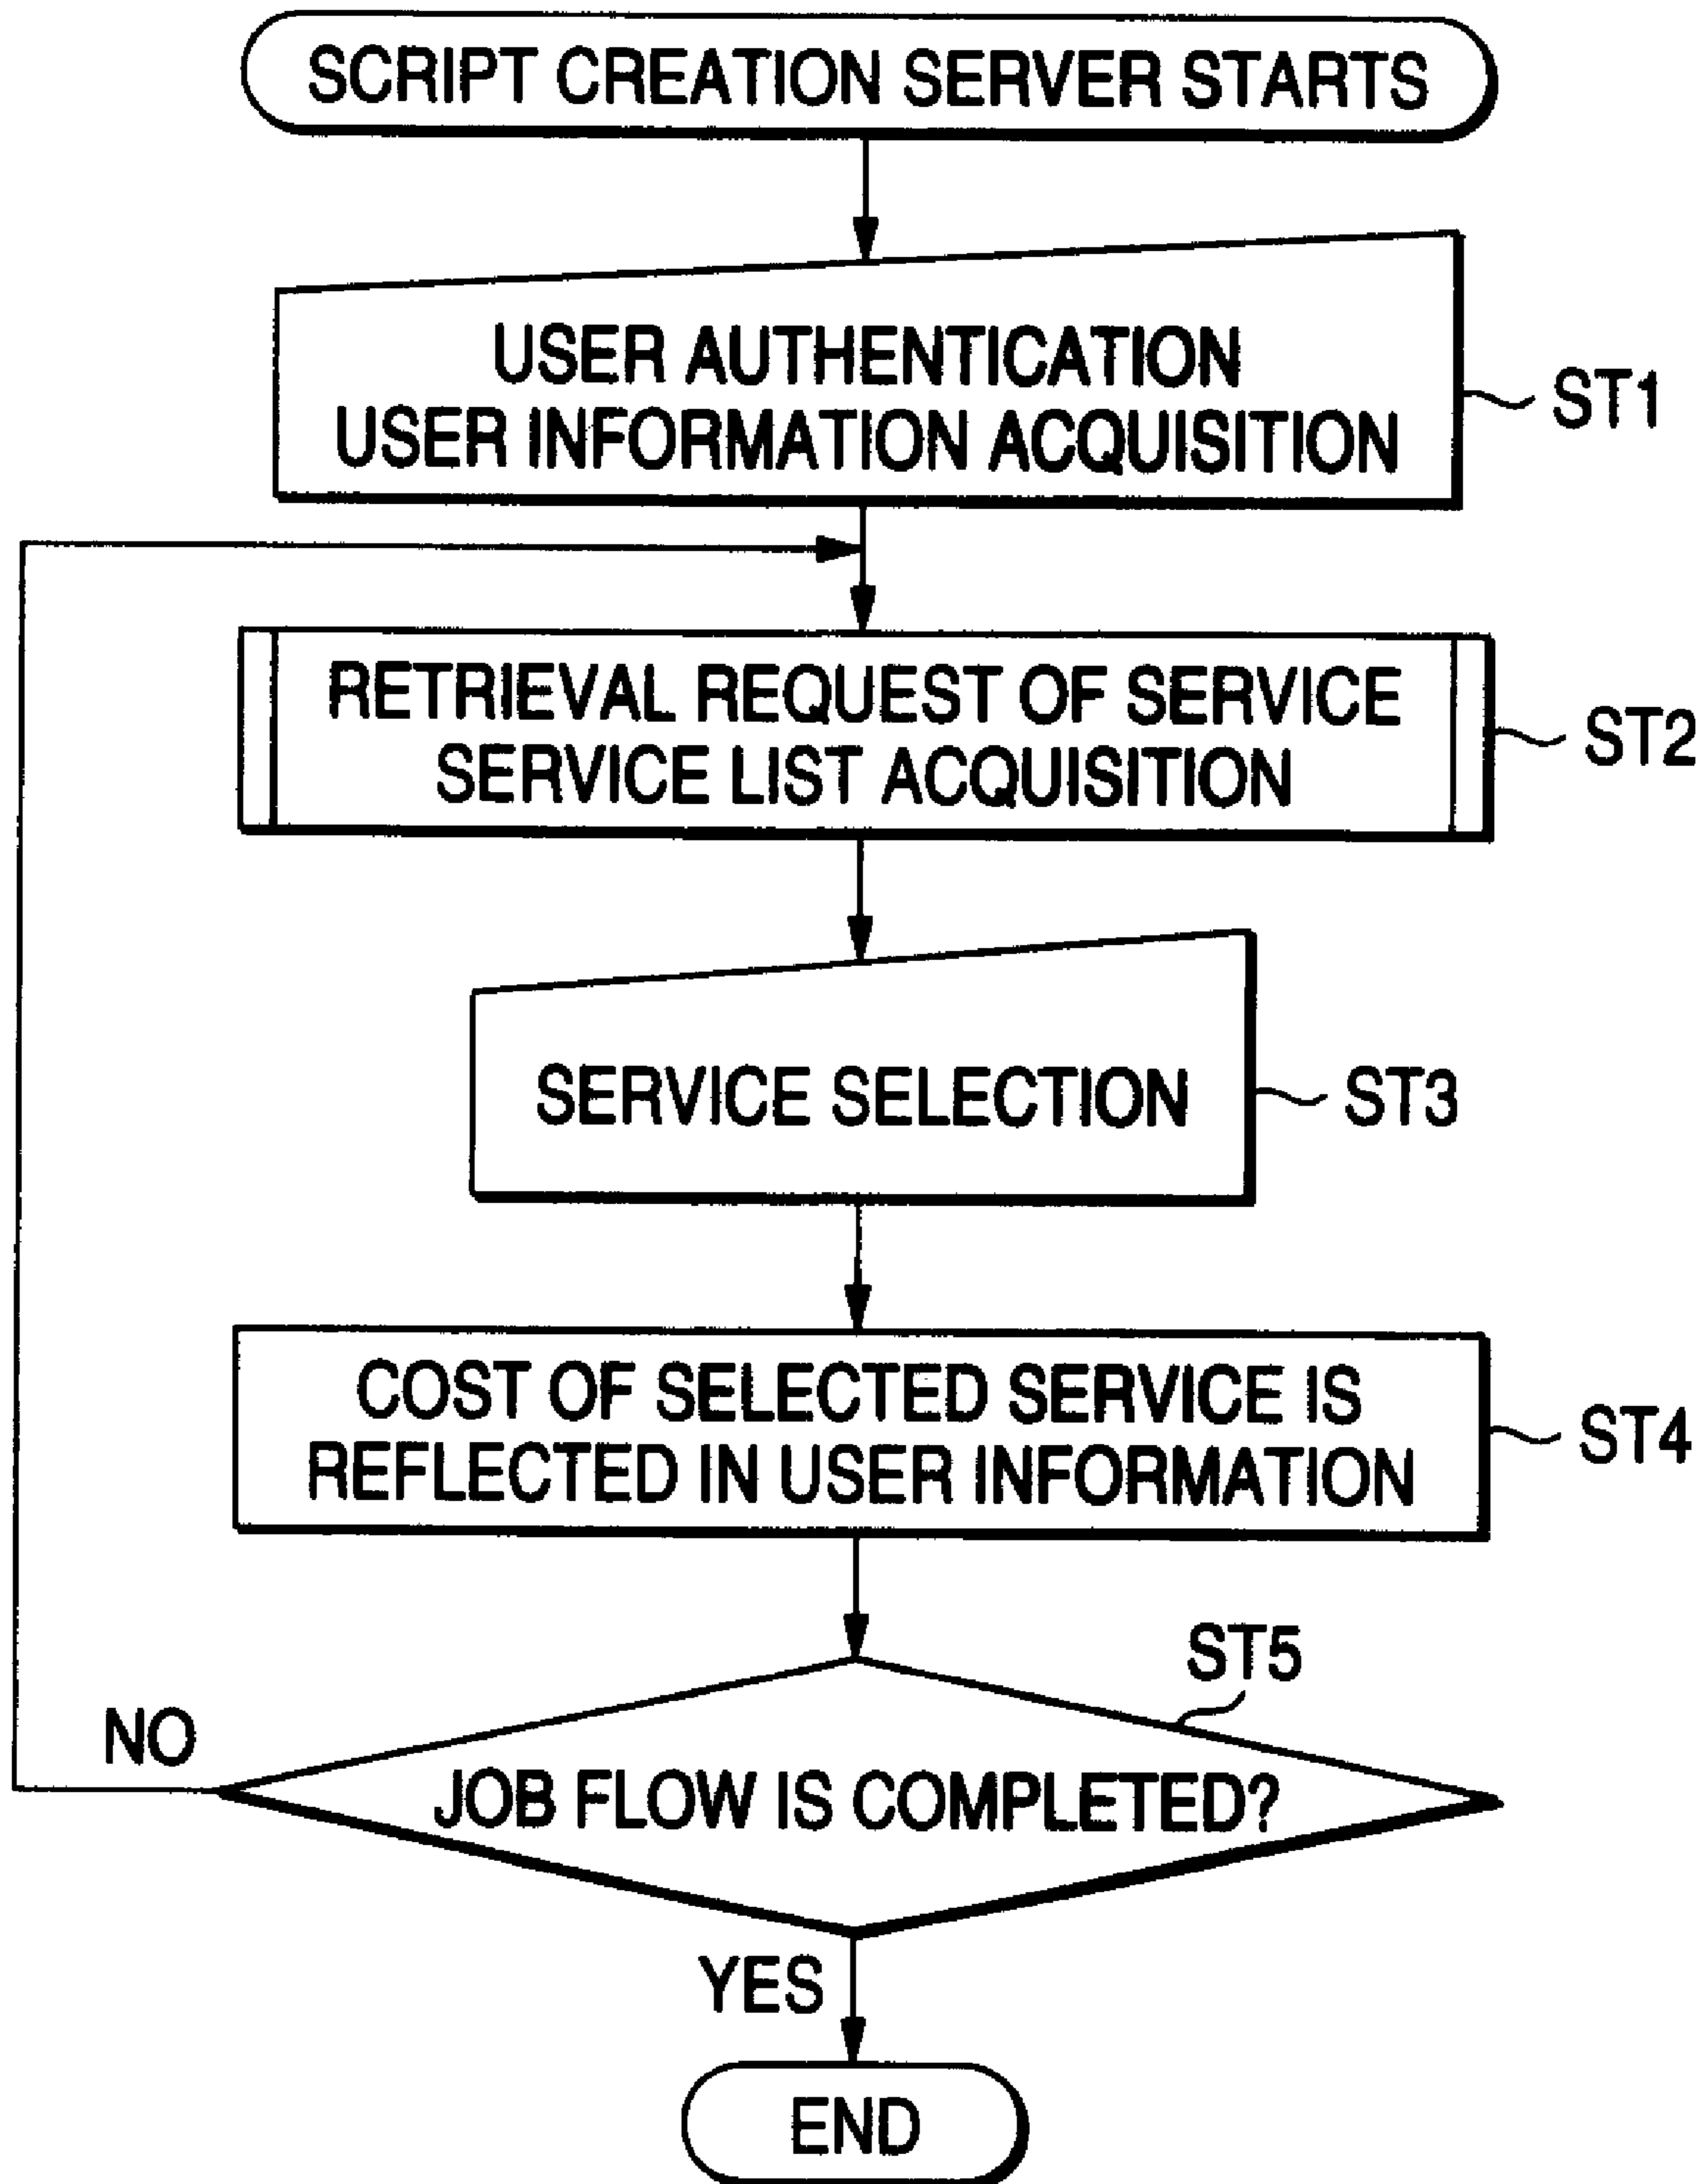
SCRIPT CREATION SERVER STARTS

USER AUTHENTICATION
USER INFORMATION ACQUISITION

ST1

RETRIEVAL REQUEST OF SERVICE
SERVICE LIST ACQUISITION

ST2

SERVICE SELECTION

ST3

COST OF SELECTED SERVICE IS
REFLECTED IN USER INFORMATION

ST4

ST5

NO

JOB FLOW IS COMPLETED?

YES

END